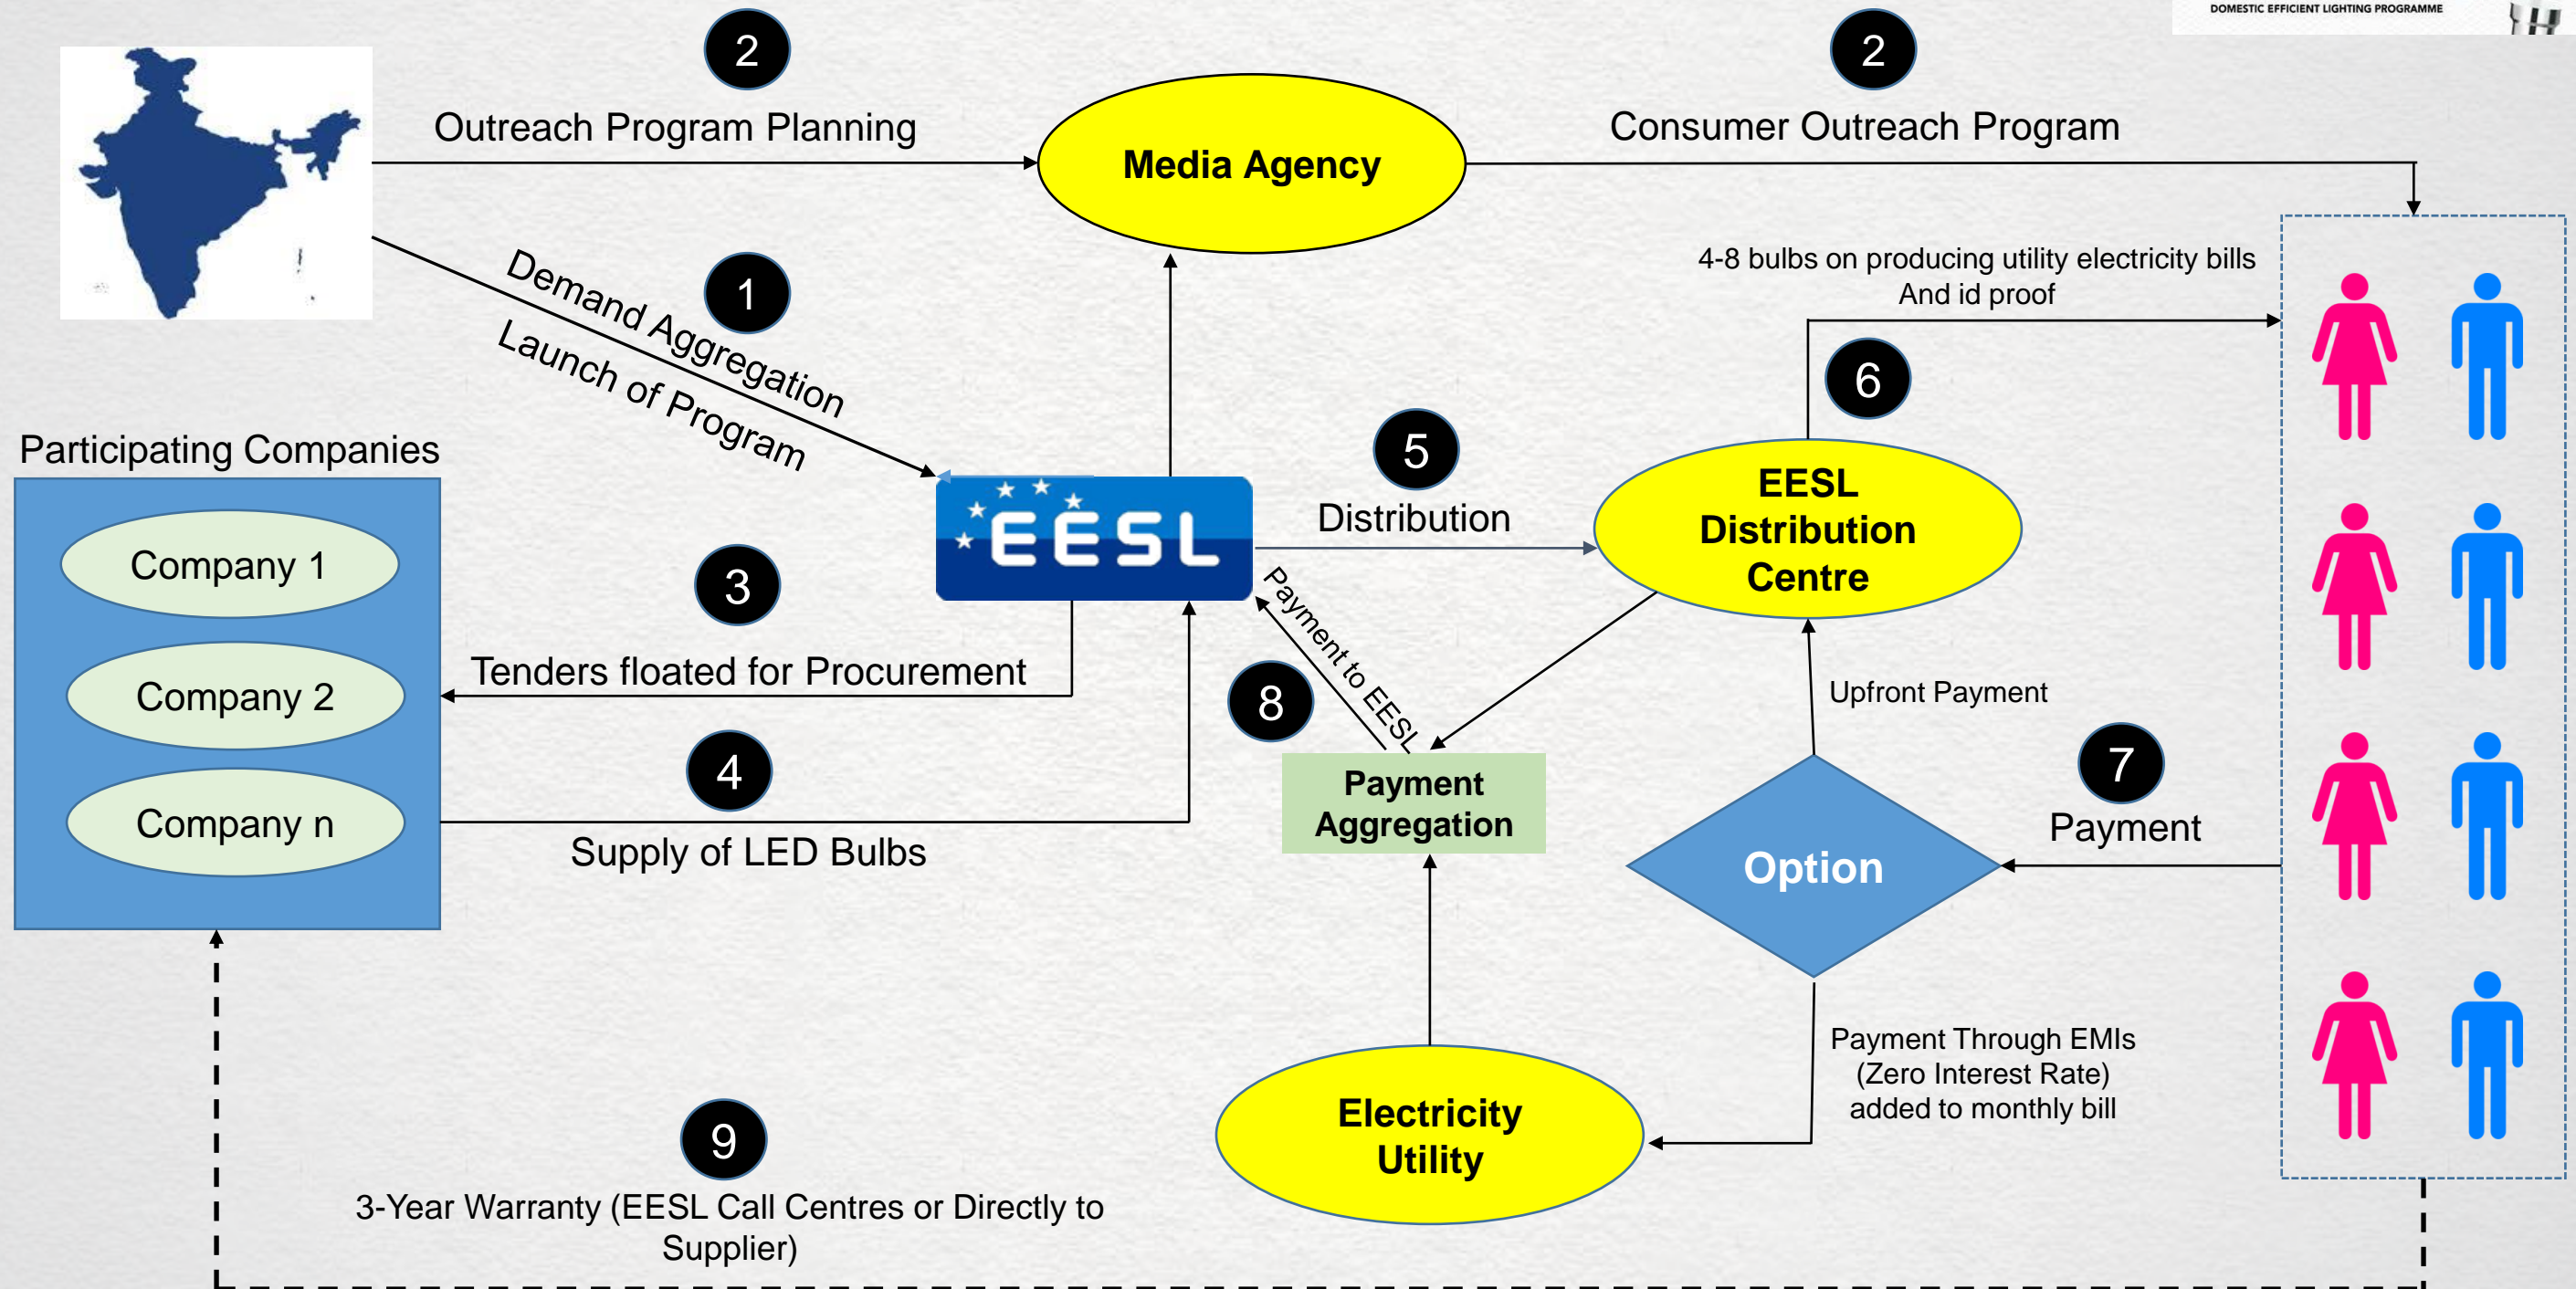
DOMESTIC EFFICIENT LIGHTING PROGRAMME

2
Outreach Program Planning

Media Agency

2
Consumer Outreach Program

1
Demand Aggregation
Launch of Program

4-8 bulbs on producing utility electricity bills
And id proof

6

Participating Companies

Company 1
Company 2
Company n

EESL

5
Distribution

EESL Distribution Centre

3
Tenders floated for Procurement

Payment to EESL

8

Payment Aggregation

Upfront Payment

7
Payment

4
Supply of LED Bulbs

Option

Payment Through EMIs (Zero Interest Rate) added to monthly bill

Electricity Utility

9
3-Year Warranty (EESL Call Centres or Directly to Supplier)